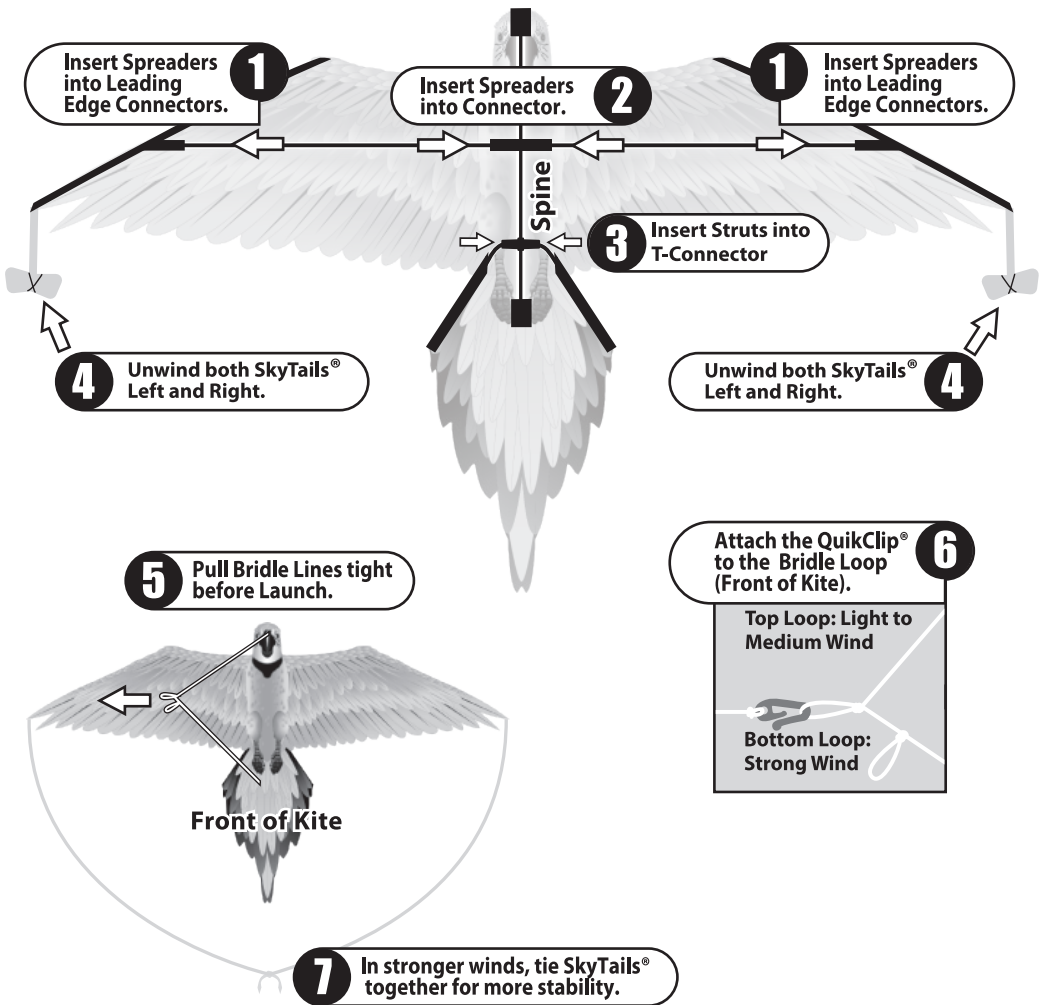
1 Insert Spreaders into Leading Edge Connectors.

2 Insert Spreaders into Connector.

1 Insert Spreaders into Leading Edge Connectors.

Spine

3 Insert Struts into T-Connector

4 Unwind both SkyTails® Left and Right.

4 Unwind both SkyTails® Left and Right.

5 Pull Bridle Lines tight before Launch.

Front of Kite

6 Attach the QuikClip® to the Bridle Loop (Front of Kite).

Top Loop: Light to Medium Wind

Bottom Loop: Strong Wind

7 In stronger winds, tie SkyTails® together for more stability.